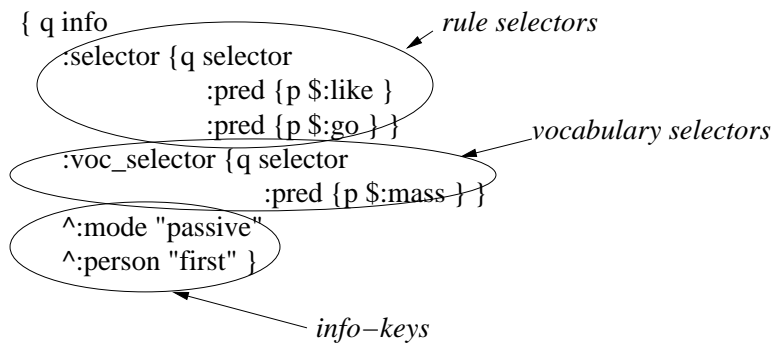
{ q info

:selector {q selector
:pred {p \$:like }
:pred {p \$:go } }

:voc_selector {q selector
:pred {p \$:mass } }

^:mode "passive"
^:person "first" }

rule selectors

vocabulary selectors

info−keys